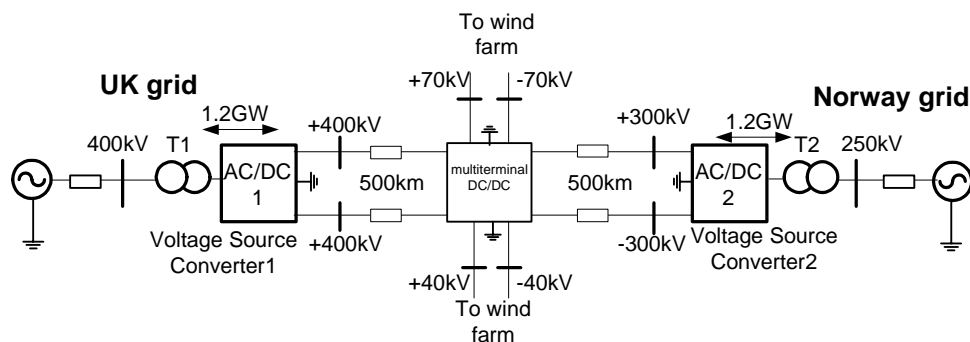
To wind farm

+70kV -70kV

UK grid

Norway grid

1.2GW

+400kV

+300kV

1.2GW

400kV T1

AC/DC 1

500km

multiterminal DC/DC

500km

AC/DC 2

T2 250kV

Voltage Source Converter1

+400kV

-300kV

Voltage Source Converter2

+40kV -40kV

To wind farm